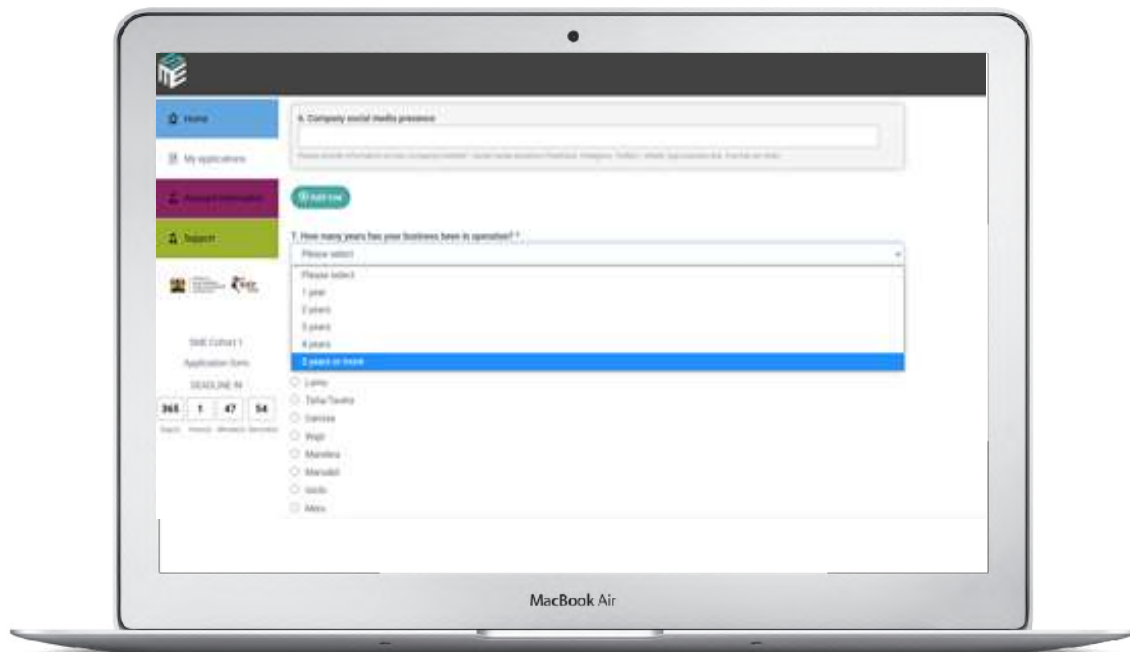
Home

My applications

Account information

Support

SME Cohort 1

Application form

DEADLINE IN

| 365 | 1 | 47 | 54 |
|---|---|---|---|
| Days | Hours | Minutes | Seconds |

6. Company social media presence

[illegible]

Add row

7. How many years has your business been in operation? *

Please select

Please select

1 year

2 years

3 years

4 years

5 years or more

Lamu

Taita Taveta

Garissa

Wajir

Mandera

Marsabit

Isiolo

Meru

MacBook Air